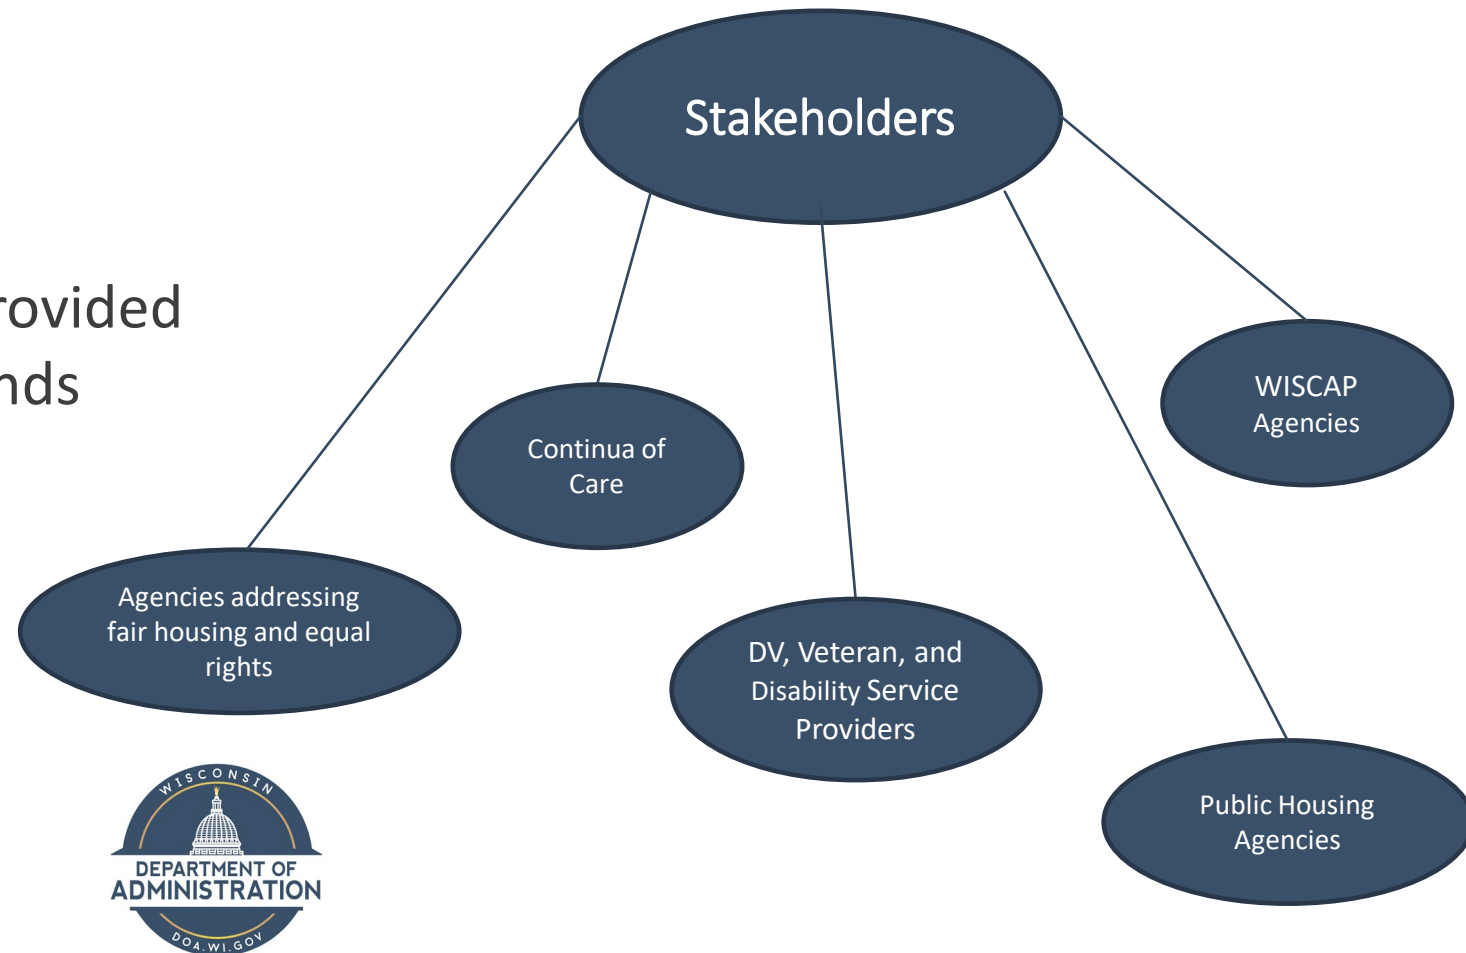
rovided
nds

Stakeholders

Continua of Care

WISCAP Agencies

Agencies addressing fair housing and equal rights

DV, Veteran, and Disability Service Providers

Public Housing Agencies

WISCONSIN
DEPARTMENT OF ADMINISTRATION
DOA.WI.GOV